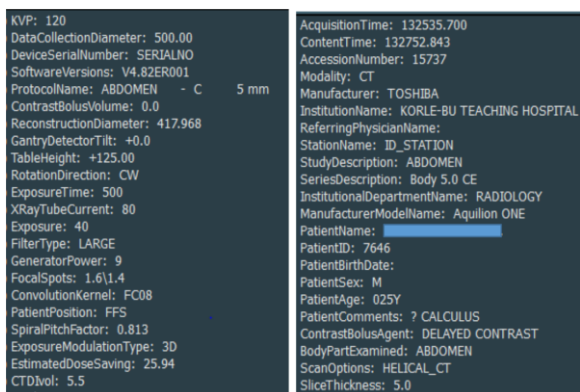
KVP: 120
DataCollectionDiameter: 500.00
DeviceSerialNumber: SERIALNO
SoftwareVersions: V4.82ER001
ProtocolName: ABDOMEN - C 5 mm
ContrastBolusVolume: 0.0
ReconstructionDiameter: 417.968
GantryDetectorTilt: +0.0
TableHeight: +125.00
RotationDirection: CW
ExposureTime: 500
XRayTubeCurrent: 80
Exposure: 40
FilterType: LARGE
GeneratorPower: 9
FocalSpots: 1.6\1.4
ConvolutionKernel: FC08
PatientPosition: FFS
SpiralPitchFactor: 0.813
ExposureModulationType: 3D
EstimatedDoseSaving: 25.94
CTDIvol: 5.5

AcquisitionTime: 132535.700
ContentTime: 132752.843
AccessionNumber: 15737
Modality: CT
Manufacturer: TOSHIBA
InstitutionName: KORLE-BU TEACHING HOSPITAL
ReferringPhysicianName:
StationName: ID_STATION
StudyDescription: ABDOMEN
SeriesDescription: Body 5.0 CE
InstitutionalDepartmentName: RADIOLOGY
ManufacturerModelName: Aquilion ONE
PatientName:
PatientID: 7646
PatientBirthDate:
PatientSex: M
PatientAge: 025Y
PatientComments: ? CALCULUS
ContrastBolusAgent: DELAYED CONTRAST
BodyPartExamined: ABDOMEN
ScanOptions: HELICAL_CT
SliceThickness: 5.0